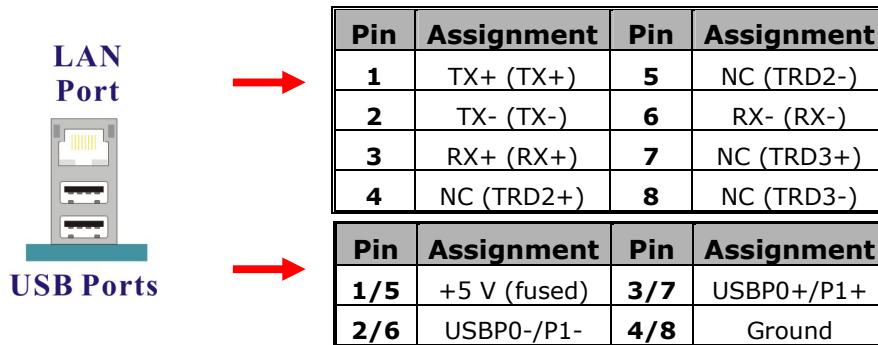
LAN Port

USB Ports

| Pin | Assignment | Pin | Assignment |
|---|---|---|---|
| 1 | TX+ (TX+) | 5 | NC (TRD2-) |
| 2 | TX- (TX-) | 6 | RX- (RX-) |
| 3 | RX+ (RX+) | 7 | NC (TRD3+) |
| 4 | NC (TRD2+) | 8 | NC (TRD3-) |

| Pin | Assignment | Pin | Assignment |
|---|---|---|---|
| 1/5 | +5 V (fused) | 3/7 | USBP0+/P1+ |
| 2/6 | USBP0-/P1- | 4/8 | Ground |